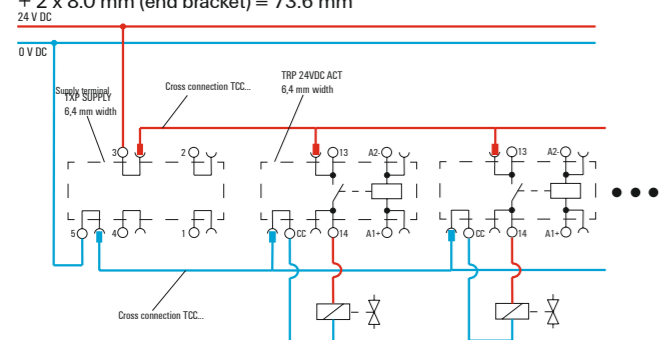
+ 2 x 8.0 mm (end bracket) = 73.6 mm
24 V DC
0 V DC
Supply terminal
TXP SUPPLY
6,4 mm width
Cross connection TCC...
TRP 24VDC ACT
6,4 mm width
3
2
13
A2-
13
A2-
5
4
1
CC
14
A1+
CC
14
A1+
Cross connection TCC...